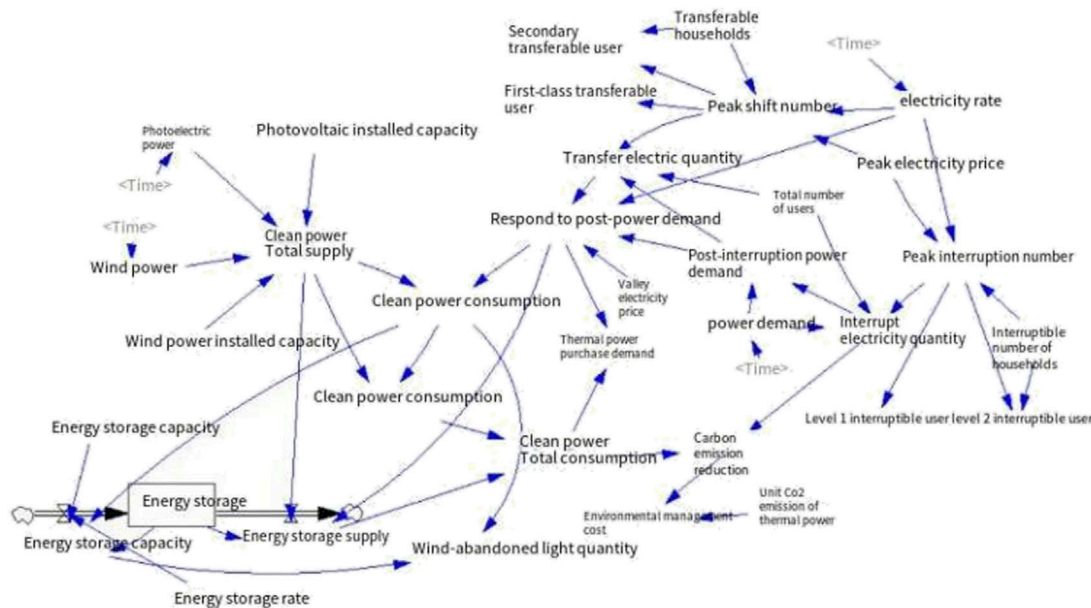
Secondary transferable user

Transferable households

<Time>

First-class transferable user

Peak shift number

electricity rate

Photoelectric power

Photovoltaic installed capacity

Transfer electric quantity

Peak electricity price

<Time>

<Time>

Clean power Total supply

Respond to post-power demand

Total number of users

Wind power

Post-interruption power demand

Peak interruption number

Clean power consumption

Valley electricity price

Wind power installed capacity

power demand

Interrupt electricity quantity

Interruptible number of households

Thermal power purchase demand

<Time>

Clean power consumption

Energy storage capacity

Level 1 interruptible user level 2 interruptible user

Clean power Total consumption

Carbon emission reduction

Energy storage

Unit Co2 emission of thermal power

Environmental management cost

Energy storage capacity

Energy storage supply

Wind-abandoned light quantity

Energy storage rate